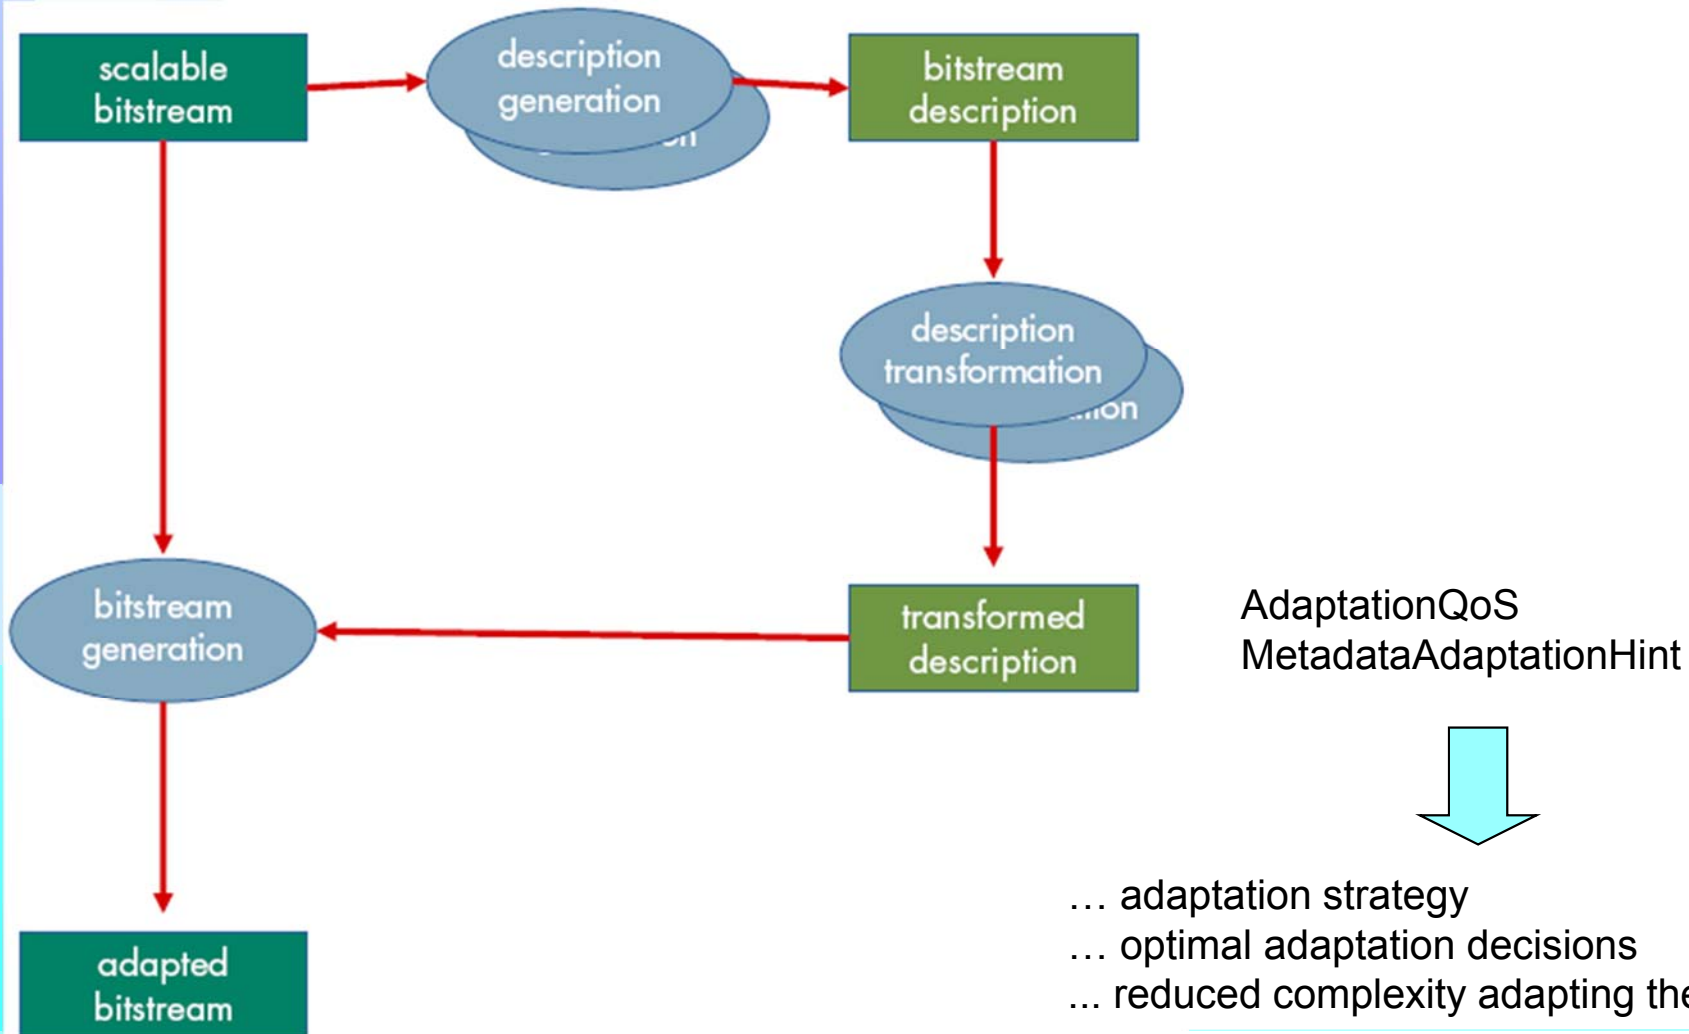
scalable bitstream

description generation

bitstream description

description transformation

transformed description

bitstream generation

adapted bitstream

AdaptationQoS
MetadataAdaptationHint

… adaptation strategy
… optimal adaptation decisions
... reduced complexity adapting th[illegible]